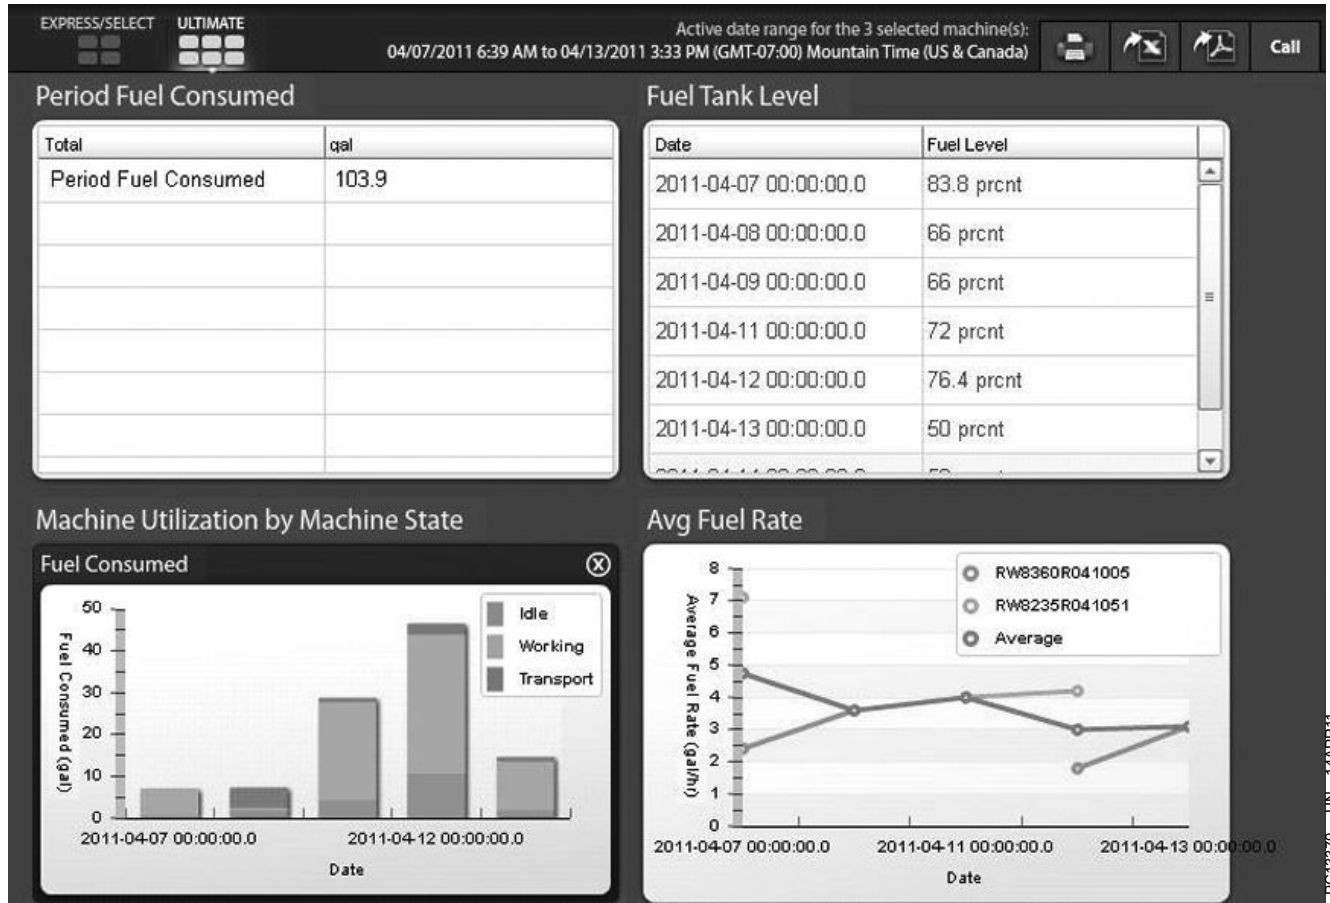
EXPRESS/SELECT ULTIMATE

Active date range for the 3 selected machine(s):
04/07/2011 6:39 AM to 04/13/2011 3:33 PM (GMT-07:00) Mountain Time (US & Canada)

Call

Period Fuel Consumed

| Total | gal |
|---|---|
| Period Fuel Consumed | 103.9 |
| | |
| | |
| | |
| | |
| | |
| | |

Fuel Tank Level

| Date | Fuel Level |
|---|---|
| 2011-04-07 00:00:00.0 | 83.8 prcnt |
| 2011-04-08 00:00:00.0 | 66 prcnt |
| 2011-04-09 00:00:00.0 | 66 prcnt |
| 2011-04-11 00:00:00.0 | 72 prcnt |
| 2011-04-12 00:00:00.0 | 76.4 prcnt |
| 2011-04-13 00:00:00.0 | 50 prcnt |
| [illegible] | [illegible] |

Machine Utilization by Machine State

Fuel Consumed

50
40
30
20
10
0

Fuel Consumed (gal)

Idle
Working
Transport

2011-04-07 00:00:00.0
2011-04-12 00:00:00.0

Date

Avg Fuel Rate

8
7
6
5
4
3
2
1
0

Average Fuel Rate (gal/hr)

RW8360R041005
RW8235R041051
Average

2011-04-07 00:00:00.0
2011-04-11 00:00:00.0
2011-04-13 00:00:00.0

Date

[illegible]